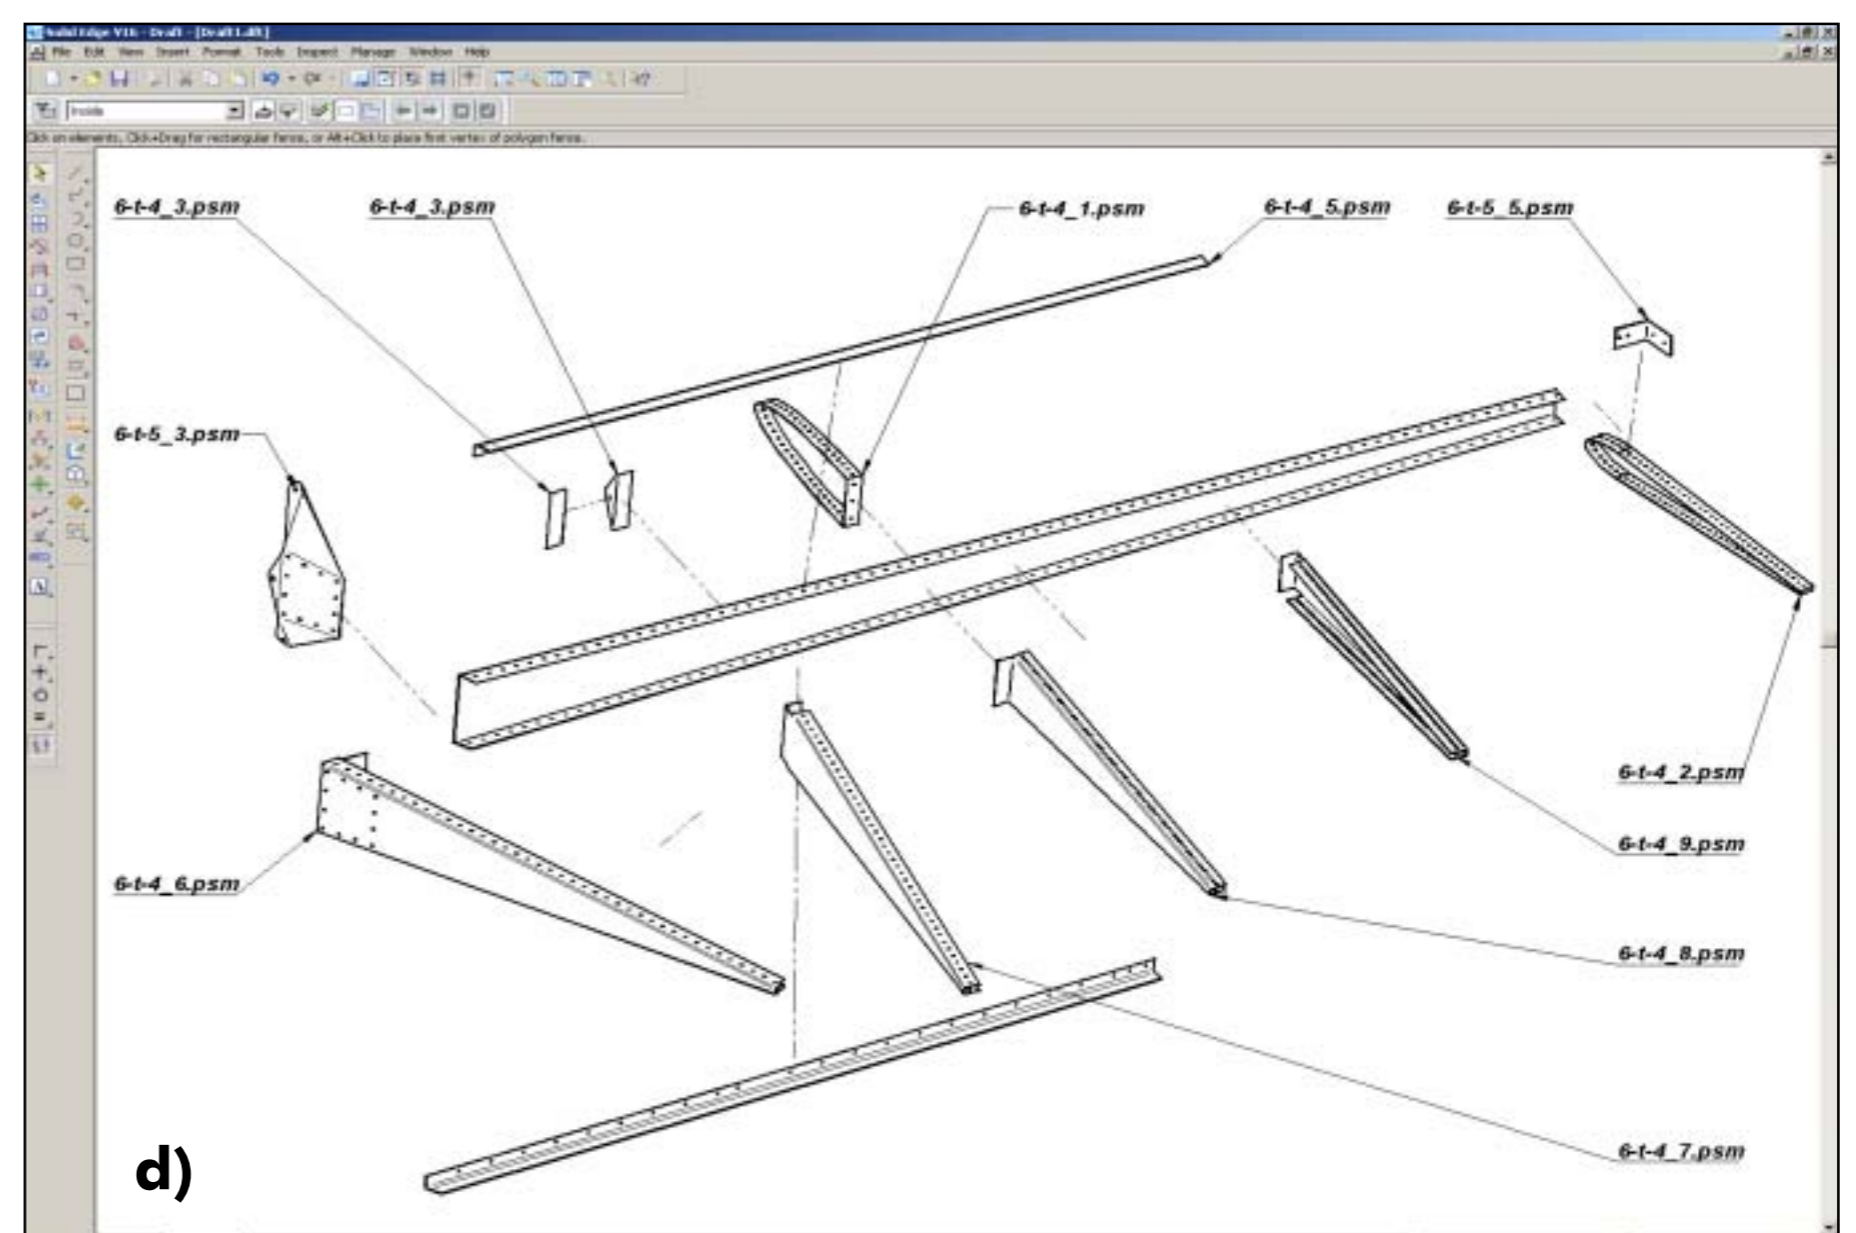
Solid Edge V16 - Draft - [Draft1.dft]

File Edit View Insert Format Tools Inspect Manage Window Help

Inside

Click on elements, Click+Drag for rectangular fence, or Alt+Click to place first vertex of polygon fence.

6-t-4_3.psm

6-t-4_3.psm

6-t-4_1.psm

6-t-4_5.psm

6-t-5_5.psm

6-t-5_3.psm

6-t-4_2.psm

6-t-4_9.psm

6-t-4_6.psm

6-t-4_8.psm

6-t-4_7.psm

d)